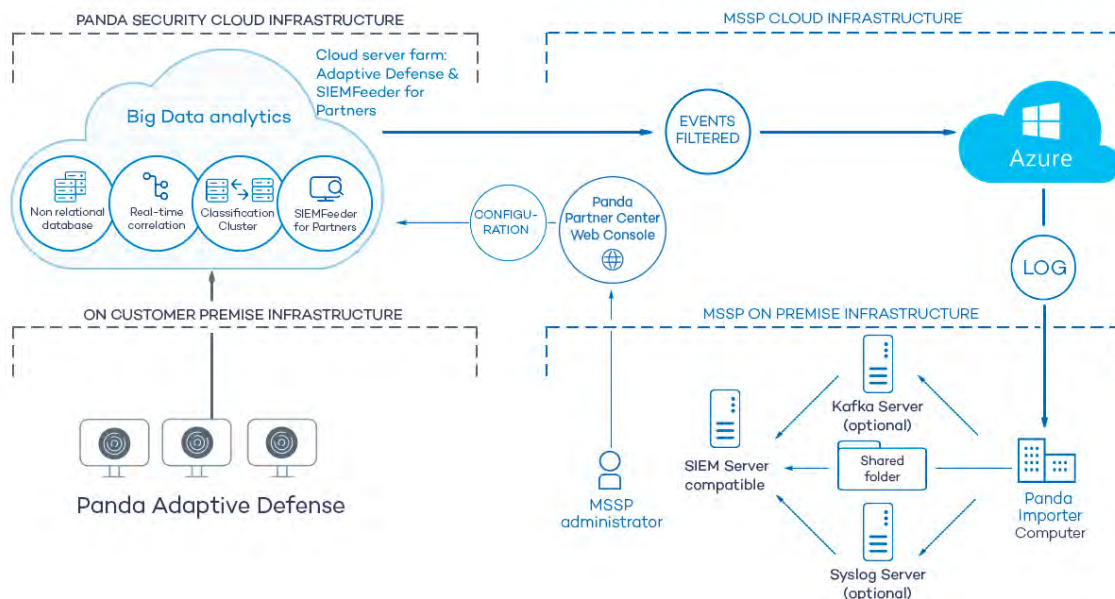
PANDA SECURITY CLOUD INFRASTRUCTURE

Cloud server farm: Adaptive Defense & SIEMFeeder for Partners

Big Data analytics

Non relational database

Real-time correlation

Classification Cluster

SIEMFeeder for Partners

MSSP CLOUD INFRASTRUCTURE

EVENTS FILTERED

Azure

CONFIGU-RATION

Panda Partner Center Web Console

LOG

ON CUSTOMER PREMISE INFRASTRUCTURE

MSSP ON PREMISE INFRASTRUCTURE

Kafka Server (optional)

SIEM Server compatible

Shared folder

Panda Importer Computer

Syslog Server (optional)

MSSP administrator

Panda Adaptive Defense